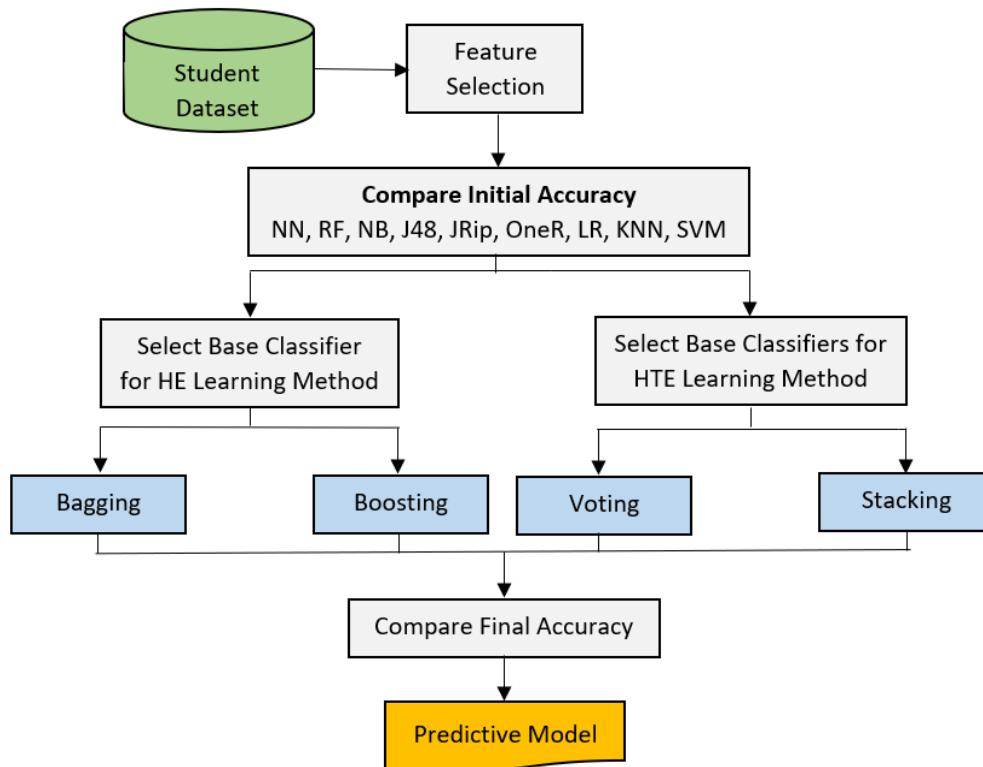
Student Dataset

Feature Selection

**Compare Initial Accuracy**
NN, RF, NB, J48, JRip, OneR, LR, KNN, SVM

Select Base Classifier for HE Learning Method

Select Base Classifiers for HTE Learning Method

Bagging

Boosting

Voting

Stacking

Compare Final Accuracy

Predictive Model